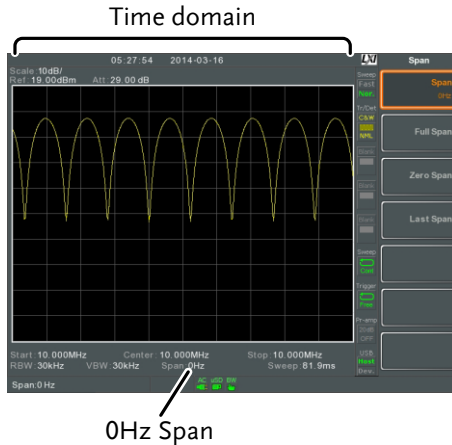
Time domain

05:27:54 2014-03-16

Scale:10dB/
Ref: 19.00dBm Att: 29.00 dB

Sweep
Fast
Nor.

Tr/Det
C&W
NML

Sweep
Cont

Trigger
Free

Pre-amp
OFF

USB
Host
Dev.

Span

Span
0Hz

Full Span

Zero Span

Last Span

Start: 10.000MHz Center: 10.000MHz Stop: 10.000MHz
RBW: 30kHz VBW: 30kHz Span: 0Hz Sweep: 81.9ms

Span:0 Hz

AC USB EXT

0Hz Span